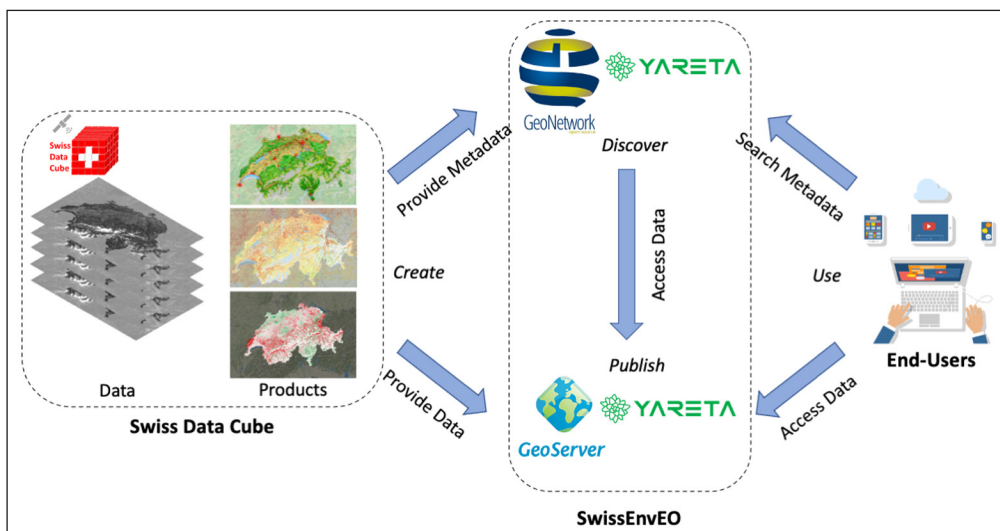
Swiss Data Cube

Data

Products

Swiss Data Cube

Create

Provide Metadata

Provide Data

GeoNetwork

YARETA

Discover

Access Data

Publish

GeoServer

YARETA

SwissEnvEO

Search Metadata

Use

Access Data

End-Users